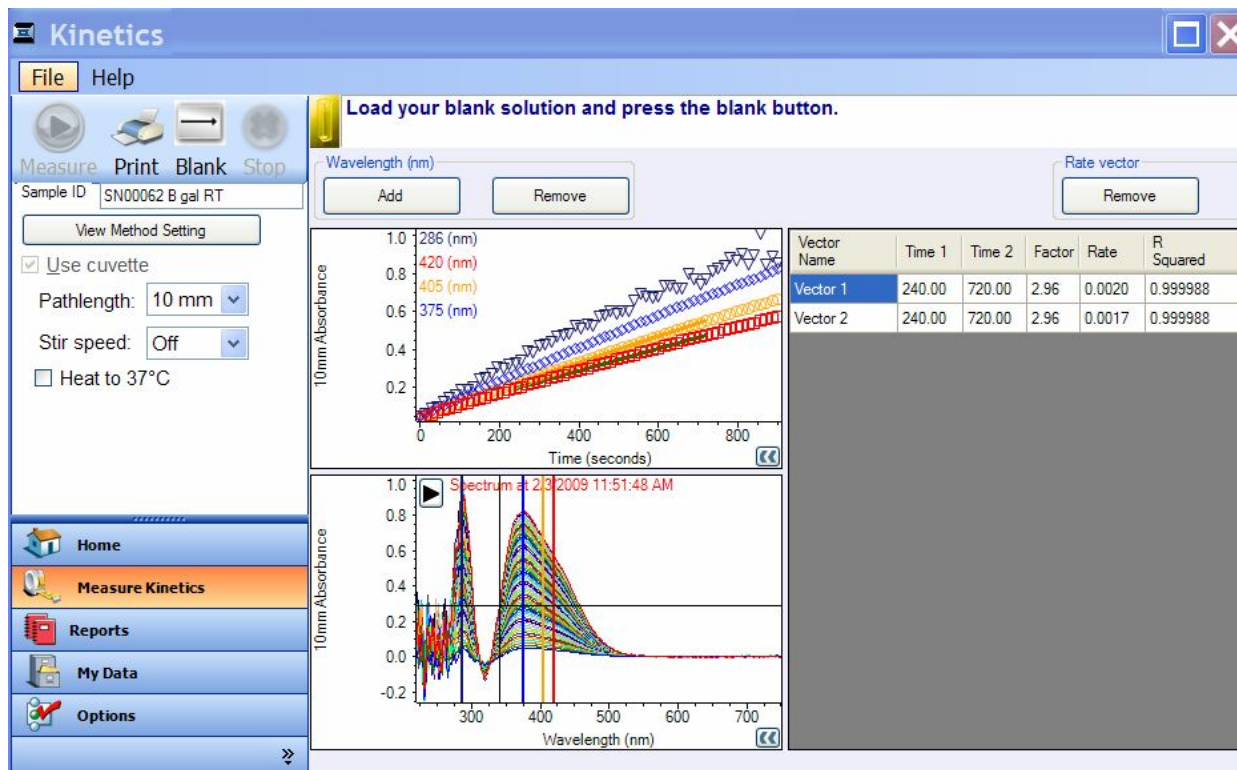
Kinetics

File Help

Measure Print Blank Stop

Sample ID SN00062 B gal RT

View Method Setting

Use cuvette

Pathlength: 10 mm

Stir speed: Off

Heat to 37°C

Home

Measure Kinetics

Reports

My Data

Options

Load your blank solution and press the blank button.

Wavelength (nm)

Add Remove

Rate vector

Remove

| Vector Name | Time 1 | Time 2 | Factor | Rate | R Squared |
|---|---|---|---|---|---|
| Vector 1 | 240.00 | 720.00 | 2.96 | 0.0020 | 0.999988 |
| Vector 2 | 240.00 | 720.00 | 2.96 | 0.0017 | 0.999988 |

10mm Absorbance

1.0 0.8 0.6 0.4 0.2

286 (nm)
420 (nm)
405 (nm)
375 (nm)

0 200 400 600 800

Time (seconds)

10mm Absorbance

1.0 0.8 0.6 0.4 0.2 0.0 -0.2

Spectrum at 2/3/2009 11:51:48 AM

300 400 500 600 700

Wavelength (nm)